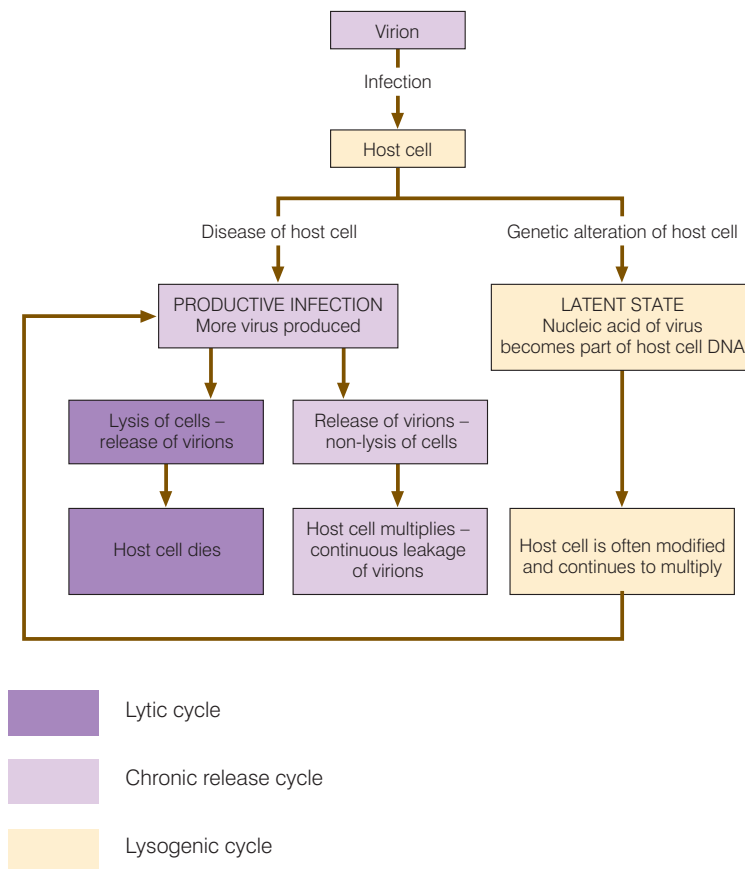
Virion

Infection

Host cell

Disease of host cell

Genetic alteration of host cell

PRODUCTIVE INFECTION
More virus produced

LATENT STATE
Nucleic acid of virus becomes part of host cell DNA

Lysis of cells – release of virions

Release of virions – non-lysis of cells

Host cell dies

Host cell multiplies – continuous leakage of virions

Host cell is often modified and continues to multiply

Lytic cycle

Chronic release cycle

Lysogenic cycle